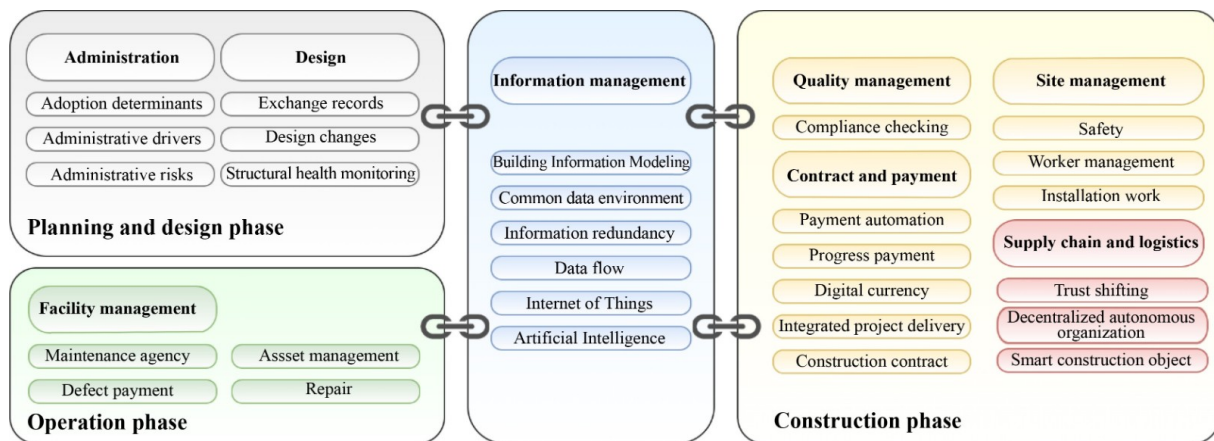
Administration

Adoption determinants

Administrative drivers

Administrative risks

Design

Exchange records

Design changes

Structural health monitoring

Planning and design phase

Facility management

Maintenance agency

Defect payment

Assset management

Repair

Operation phase

Information management

Building Information Modeling

Common data environment

Information redundancy

Data flow

Internet of Things

Artificial Intelligence

Quality management

Compliance checking

Contract and payment

Payment automation

Progress payment

Digital currency

Integrated project delivery

Construction contract

Site management

Safety

Worker management

Installation work

Supply chain and logistics

Trust shifting

Decentralized autonomous organization

Smart construction object

Construction phase